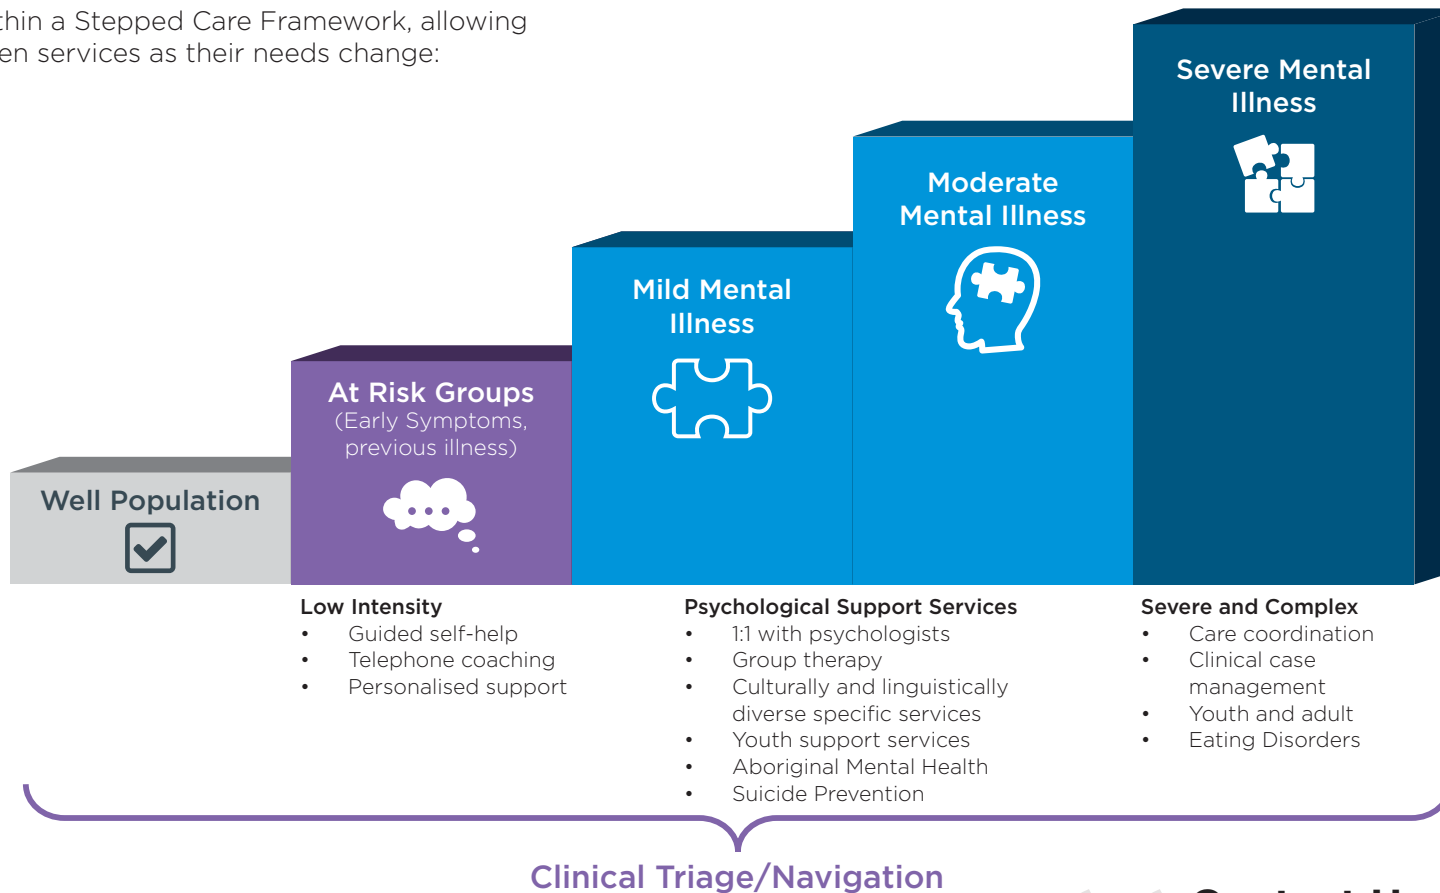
thin a Stepped Care Framework, allowing en services as their needs change:

Well Population

At Risk Groups (Early Symptoms, previous illness)

Mild Mental Illness

Moderate Mental Illness

Severe Mental Illness

Low Intensity
• Guided self-help
• Telephone coaching
• Personalised support

Psychological Support Services
• 1:1 with psychologists
• Group therapy
• Culturally and linguistically diverse specific services
• Youth support services
• Aboriginal Mental Health
• Suicide Prevention

Severe and Complex
• Care coordination
• Clinical case management
• Youth and adult
• Eating Disorders

Clinical Triage/Navigation

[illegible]